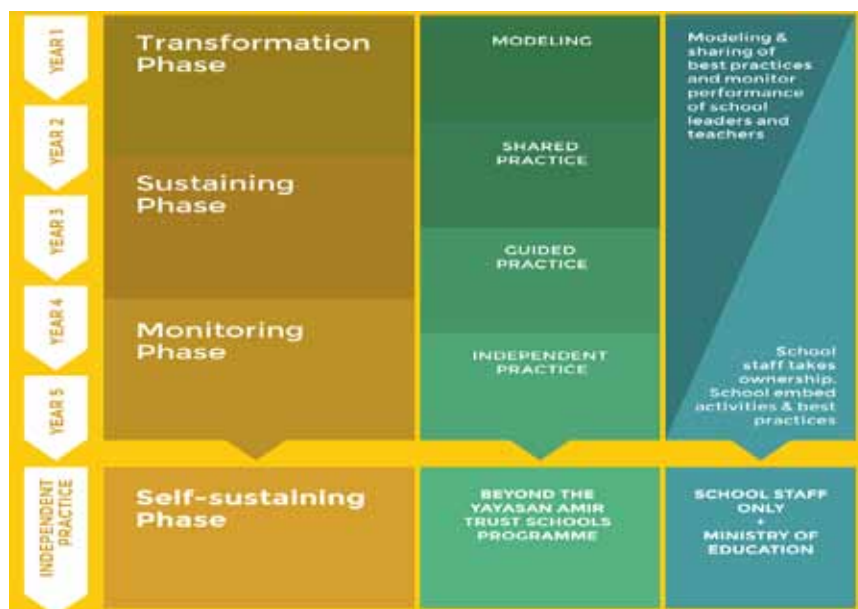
YEAR 1

YEAR 2

YEAR 3

YEAR 4

YEAR 5

Transformation Phase

Sustaining Phase

Monitoring Phase

MODELING

SHARED PRACTICE

GUIDED PRACTICE

INDEPENDENT PRACTICE

Modeling & sharing of best practices and monitor performance of school leaders and teachers

School staff takes ownership. School embed activities & best practices

INDEPENDENT PRACTICE

Self-sustaining Phase

BEYOND THE YAYASAN AMIR TRUST SCHOOLS PROGRAMME

SCHOOL STAFF ONLY + MINISTRY OF EDUCATION